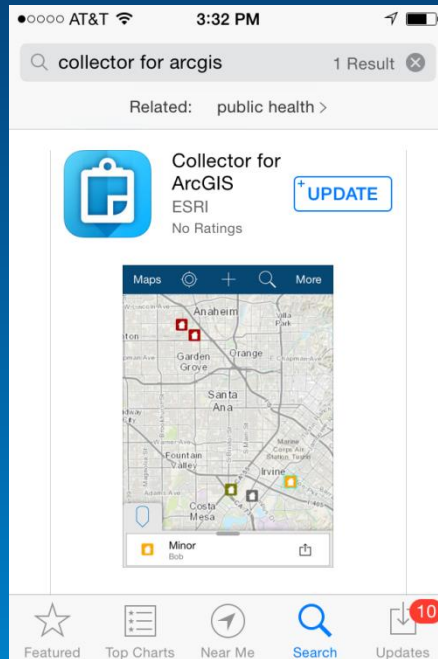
●○○○○ AT&T 3:32 PM

collector for arcgis 1 Result

Related: public health >

Collector for ArcGIS
ESRI
No Ratings

UPDATE

Maps More

Anaheim
Villa Park
Garden Grove
Orange
Santa Ana
Fountain Valley
Irvine
Costa Mesa

Minor
Bob

Featured Top Charts Near Me Search Updates 10